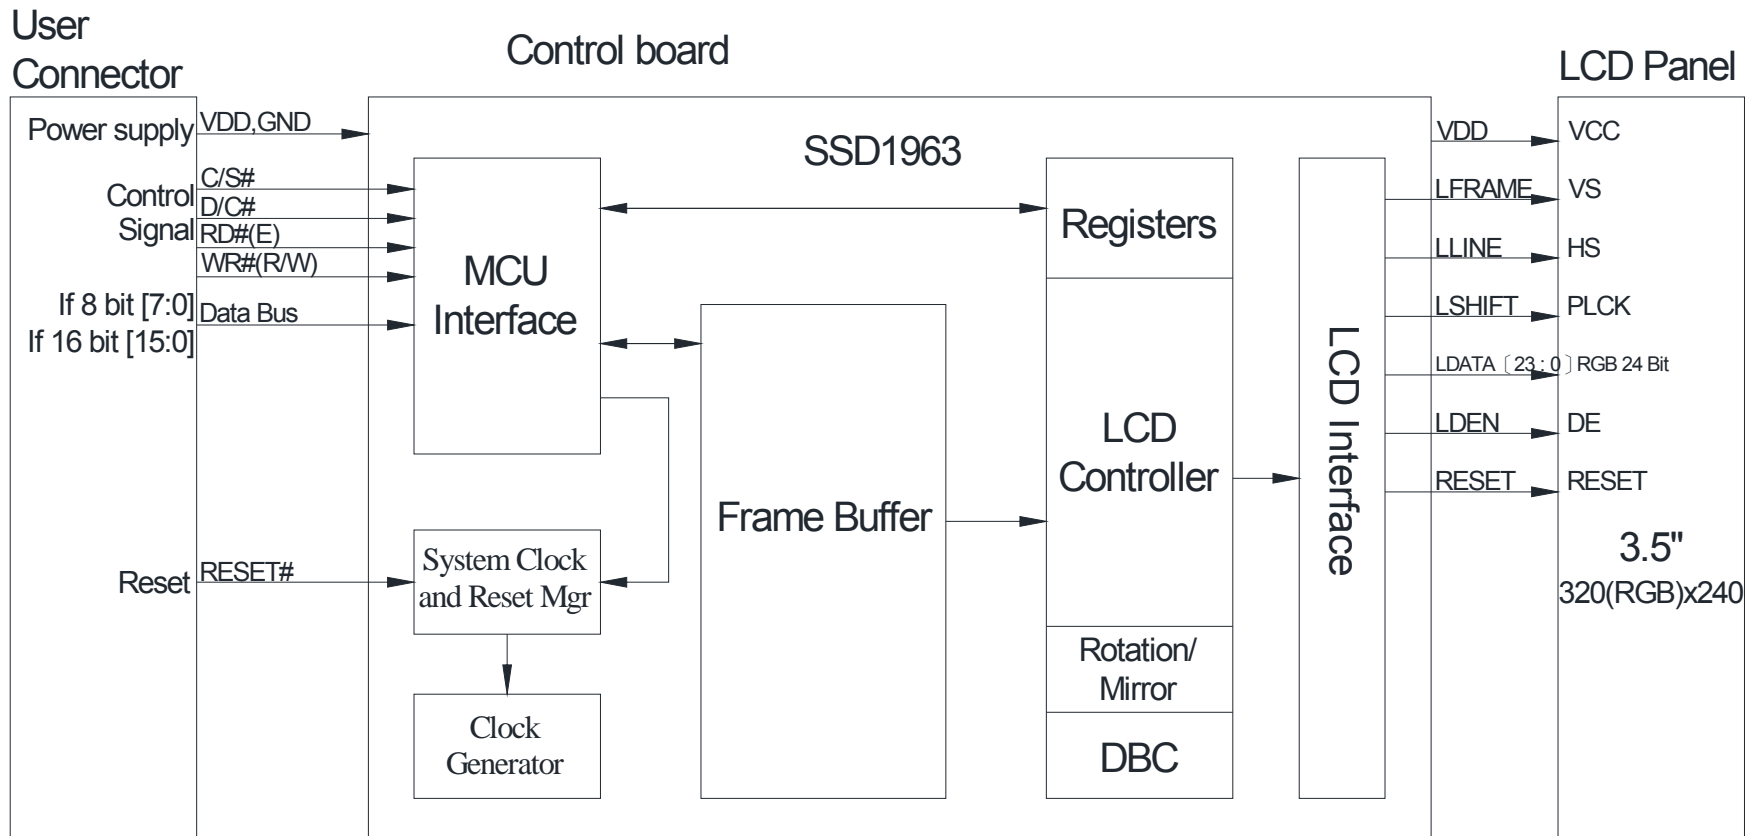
User Connector

Control board

LCD Panel

Power supply

VDD,GND

SSD1963

VDD

VCC

Control Signal

C/S#

D/C#

RD#(E)

WR#(R/W)

MCU Interface

Registers

LFRAME

VS

LLINE

HS

If 8 bit [7:0]

If 16 bit [15:0]

Data Bus

LSHIFT

PLCK

LDATA〔23 : 0〕RGB 24 Bit

LCD Interface

LCD Controller

LDEN

DE

RESET

RESET

Frame Buffer

3.5"

320(RGB)x240

Reset

RESET#

System Clock and Reset Mgr

Rotation/ Mirror

Clock Generator

DBC